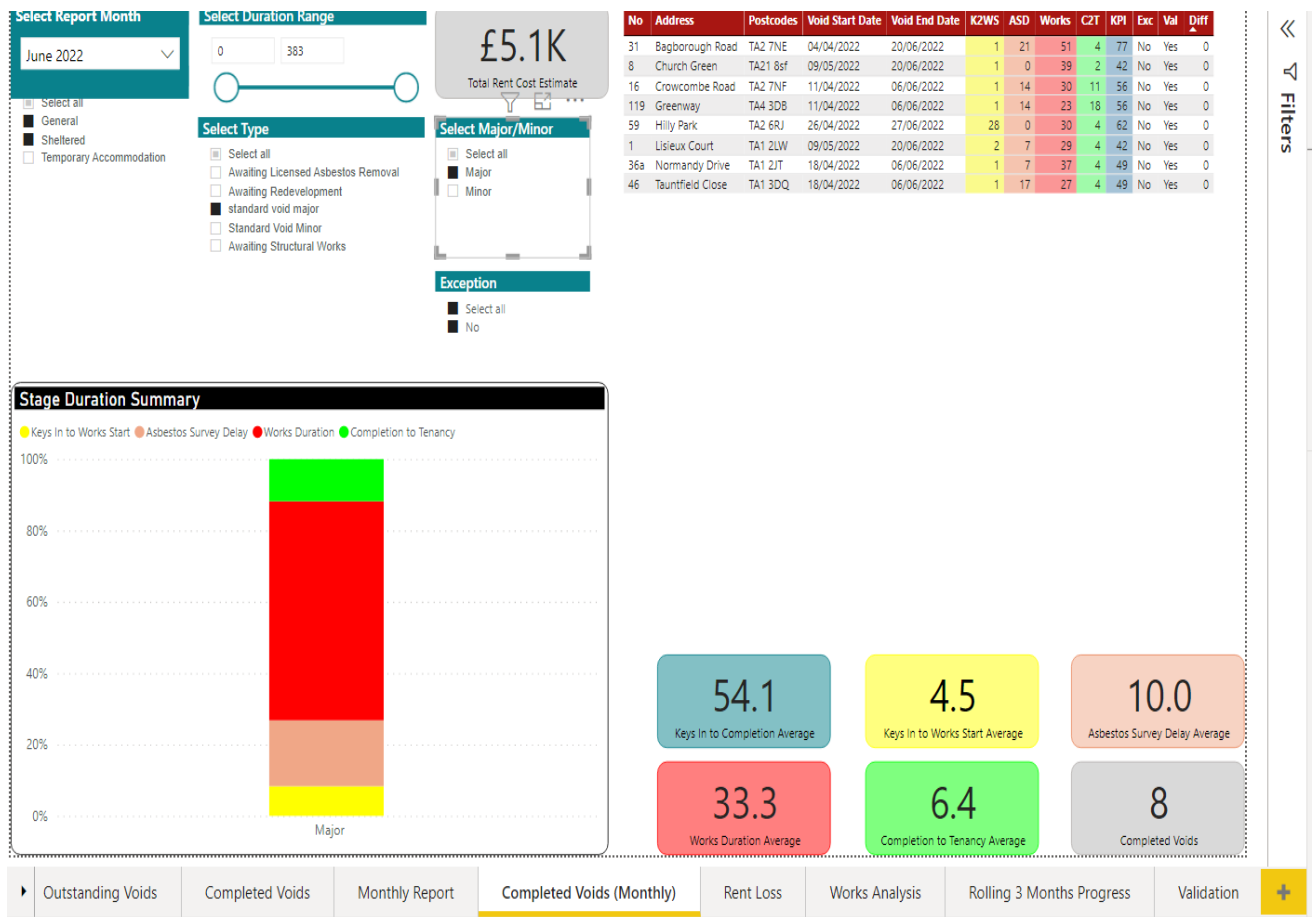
Select Report Month

June 2022

Select all
General
Sheltered
Temporary Accommodation

Select Duration Range

0 383

Select Type

Select all
Awaiting Licensed Asbestos Removal
Awaiting Redevelopment
standard void major
Standard Void Minor
Awaiting Structural Works

£5.1K

Total Rent Cost Estimate

Select Major/Minor

Select all
Major
Minor

Exception

Select all
No

| No | Address | Postcodes | Void Start Date | Void End Date | K2WS | ASD | Works | C2T | KPI | Exc | Val | Diff |
|---|---|---|---|---|---|---|---|---|---|---|---|---|
| 31 | Bagborough Road | TA2 7NE | 04/04/2022 | 20/06/2022 | 1 | 21 | 51 | 4 | 77 | No | Yes | 0 |
| 8 | Church Green | TA21 8sf | 09/05/2022 | 20/06/2022 | 1 | 0 | 39 | 2 | 42 | No | Yes | 0 |
| 16 | Crowcombe Road | TA2 7NF | 11/04/2022 | 06/06/2022 | 1 | 14 | 30 | 11 | 56 | No | Yes | 0 |
| 119 | Greenway | TA4 3DB | 11/04/2022 | 06/06/2022 | 1 | 14 | 23 | 18 | 56 | No | Yes | 0 |
| 59 | Hilly Park | TA2 6RJ | 26/04/2022 | 27/06/2022 | 28 | 0 | 30 | 4 | 62 | No | Yes | 0 |
| 1 | Lisieux Court | TA1 2LW | 09/05/2022 | 20/06/2022 | 2 | 7 | 29 | 4 | 42 | No | Yes | 0 |
| 36a | Normandy Drive | TA1 2JT | 18/04/2022 | 06/06/2022 | 1 | 7 | 37 | 4 | 49 | No | Yes | 0 |
| 46 | Tauntfield Close | TA1 3DQ | 18/04/2022 | 06/06/2022 | 1 | 17 | 27 | 4 | 49 | No | Yes | 0 |

Filters

Stage Duration Summary

Keys In to Works Start   Asbestos Survey Delay   Works Duration   Completion to Tenancy

100%
80%
60%
40%
20%
0%

Major

54.1
Keys In to Completion Average

4.5
Keys In to Works Start Average

10.0
Asbestos Survey Delay Average

33.3
Works Duration Average

6.4
Completion to Tenancy Average

8
Completed Voids

Outstanding Voids | Completed Voids | Monthly Report | Completed Voids (Monthly) | Rent Loss | Works Analysis | Rolling 3 Months Progress | Validation | +